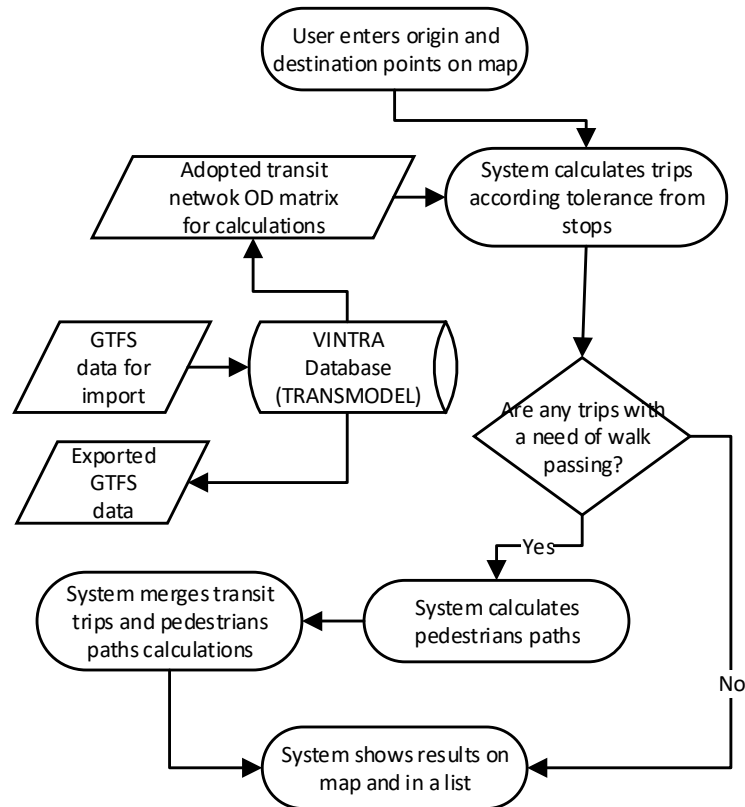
User enters origin and destination points on map

Adopted transit netwok OD matrix for calculations

System calculates trips according tolerance from stops

GTFS data for import

VINTRA Database (TRANSMODEL)

Exported GTFS data

Are any trips with a need of walk passing?

Yes

No

System merges transit trips and pedestrians paths calculations

System calculates pedestrians paths

System shows results on map and in a list